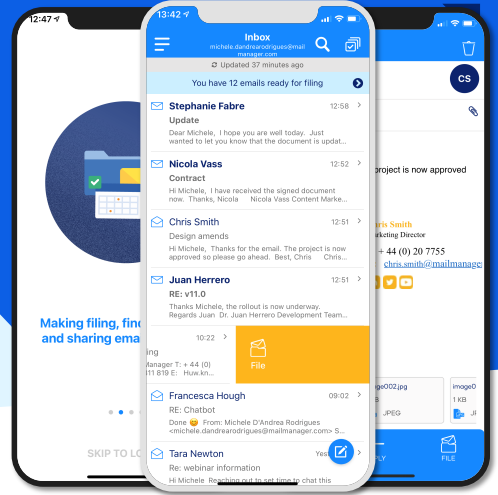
12:47

Making filing, find and sharing ema

SKIP TO LO

13:42

Inbox
michele.dandreardrigues@mailmanager.com

Updated 37 minutes ago

You have 12 emails ready for filing

Stephanie Fabre 12:58
Update
Dear Michele, I hope you are well today. Just wanted to let you know that the document is updat...

Nicola Vass 12:52
Contract
Hi Michele, I have received the signed document now. Thanks, Nicola Nicola Vass Content Marke...

Chris Smith 12:51
Design amends
Hi Michele, Thanks for the email. The project is now approved so please go ahead. Best, Chris Chris ...

Juan Herrero 12:51
RE: v11.0
Thanks Michele, the rollout is now underway. Regards Juan Dr. Juan Herrero Development Team...

10:22
g
Manager T: + 44 (0)
11 819 E: Huw.kn...

File

Francesca Hough 09:02
RE: Chatbot
Done 😁 From: Michele D'Andrea Rodrigues <michele.dandreardrigues@mailmanager.com>

Tara Newton Yes
Re: webinar information
Hi Michele Reaching out to set time to chat this

CS

project is now approved

ris Smith
rketing Director

+ 44 (0) 20 7755

chris.smith@mailmanage

ge002.jpg
1 KB
JPEG

image0
1 KB
JI

LY

FILE